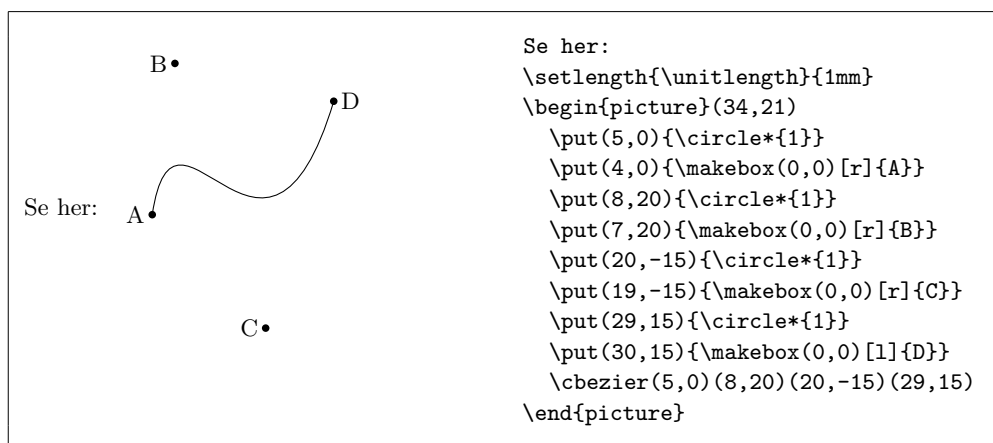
B

D

Se her:

A

C

Se her:
\setlength{\unitlength}{1mm}
\begin{picture}(34,21)
\put(5,0){\circle*{1}}
\put(4,0){\makebox(0,0)[r]{A}}
\put(8,20){\circle*{1}}
\put(7,20){\makebox(0,0)[r]{B}}
\put(20,-15){\circle*{1}}
\put(19,-15){\makebox(0,0)[r]{C}}
\put(29,15){\circle*{1}}
\put(30,15){\makebox(0,0)[l]{D}}
\cbezier(5,0)(8,20)(20,-15)(29,15)
\end{picture}